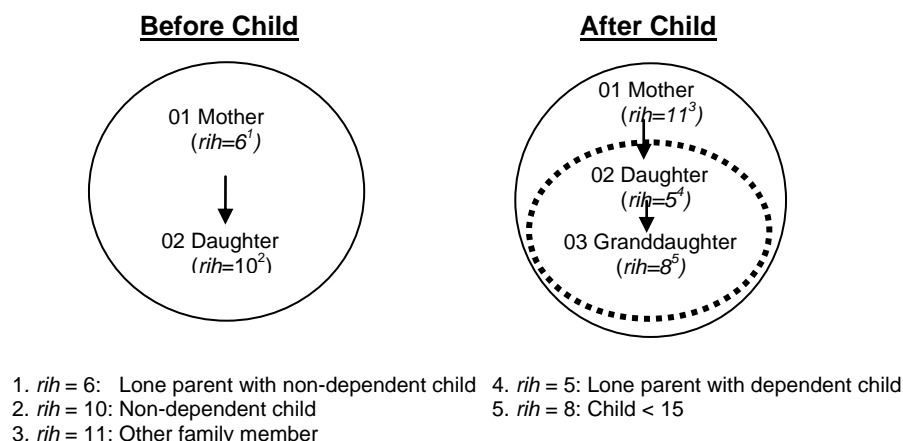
Before Child

01 Mother
(*rih*=$6^1$)

02 Daughter
(*rih*=$10^2$)

After Child

01 Mother
(*rih*=$11^3$)

02 Daughter
(*rih*=$5^4$)

03 Granddaughter
(*rih*=$8^5$)

1. *rih* = 6: Lone parent with non-dependent child
2. *rih* = 10: Non-dependent child
3. *rih* = 11: Other family member
4. *rih* = 5: Lone parent with dependent child
5. *rih* = 8: Child < 15